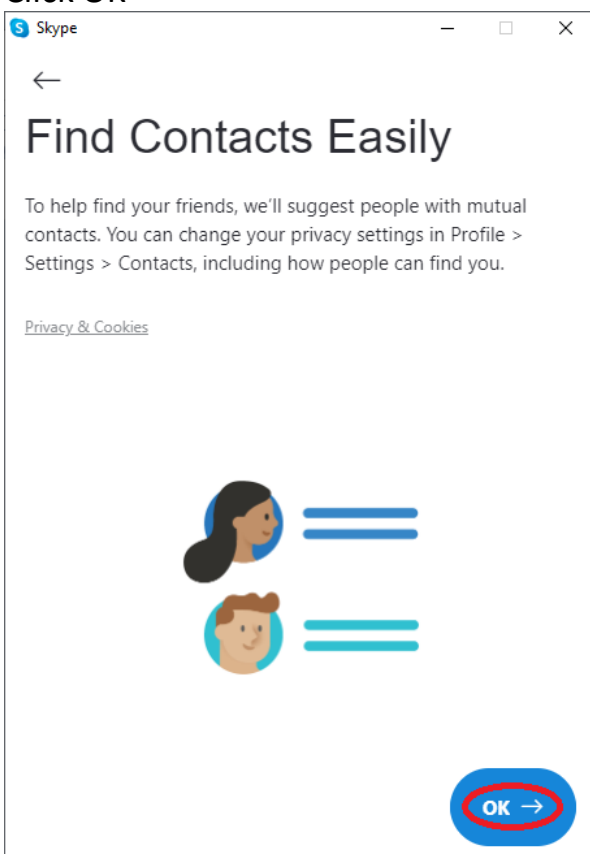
Click OK

Skype

Find Contacts Easily

To help find your friends, we'll suggest people with mutual contacts. You can change your privacy settings in Profile > Settings > Contacts, including how people can find you.

Privacy & Cookies

OK